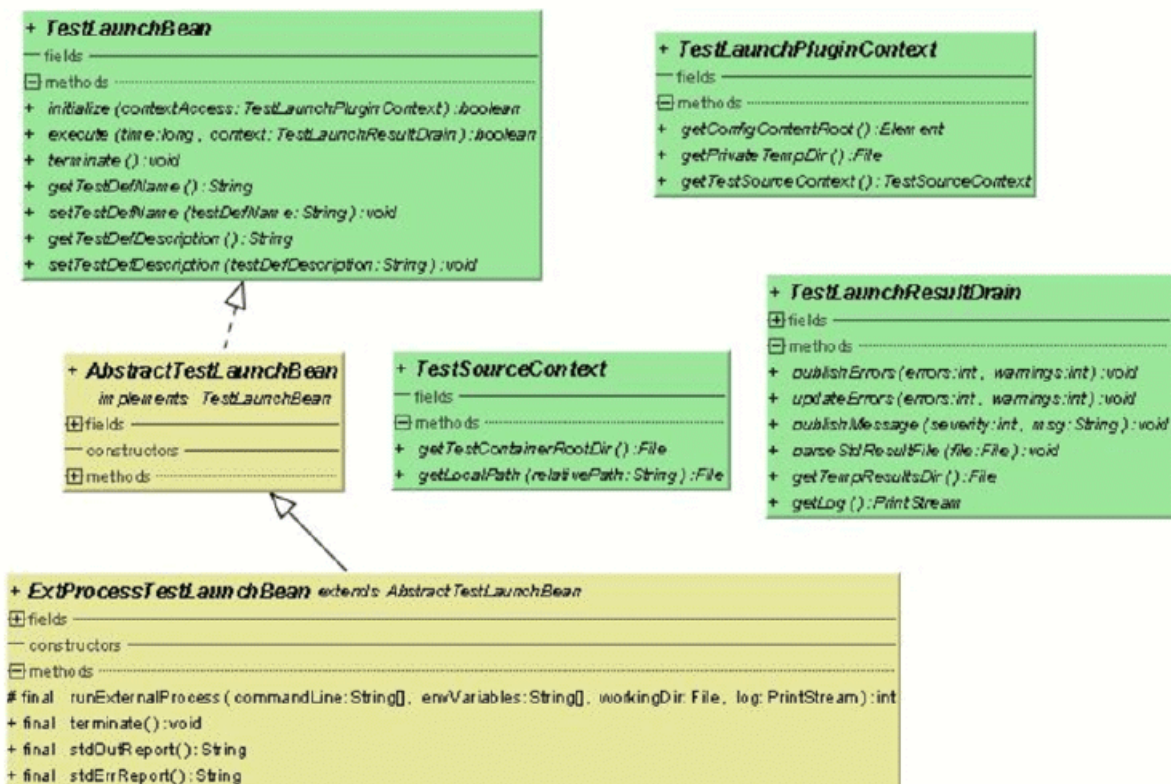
+ TestLaunchBean
fields
methods
+ initialize (contextAccess: TestLaunchPluginContext) :boolean
+ execute (time:long, context: TestLaunchResultDrain) :boolean
+ terminate () :void
+ getTestDefName () :String
+ setTestDefName (testDefName: String) :void
+ getTestDefDescription () :String
+ setTestDefDescription (testDefDescription: String) :void

+ TestLaunchPluginContext
fields
methods
+ getConfigContentRoot () :Element
+ getPrivateTempDir () :File
+ getTestSourceContext () :TestSourceContext

+ TestLaunchResultDrain
fields
methods
+ publishErrors (errors:int, warnings:int) :void
+ updateErrors (errors:int, warnings:int) :void
+ publishMessage (severity:int, msg: String) :void
+ parseStdResultFile (file:File) :void
+ getTempResultsDir () :File
+ getLog () :PrintStream

+ AbstractTestLaunchBean
implements TestLaunchBean
fields
constructors
methods

+ TestSourceContext
fields
methods
+ getTestContainerRootDir () :File
+ getLocalPath (relativePath: String) :File

+ ExtProcessTestLaunchBean extends AbstractTestLaunchBean
fields
constructors
methods
# final runExternalProcess ( commandLine:String[], envVariables:String[], workingDir: File, log: PrintStream) :int
+ final terminate() :void
+ final stdOutReport() :String
+ final stdErrReport() :String